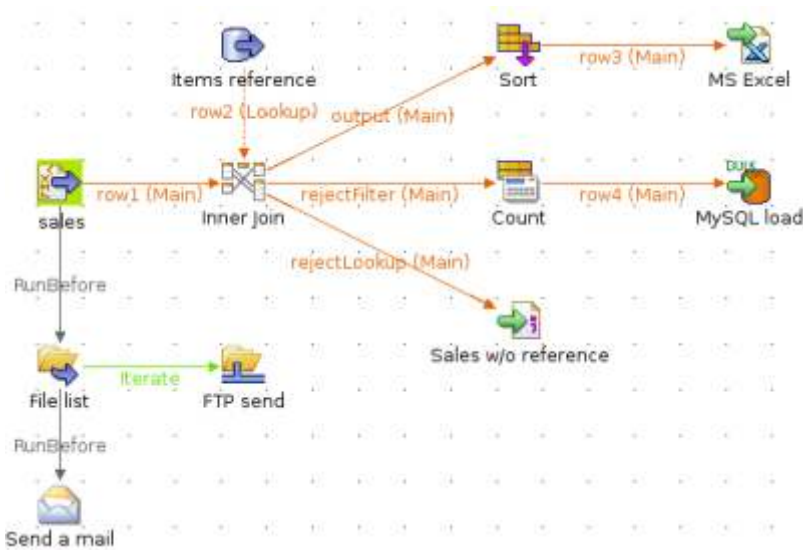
Items reference

row2 (Lookup)

output (Main)

Sort

row3 (Main)

MS Excel

sales

row1 (Main)

Inner Join

rejectFilter (Main)

Count

row4 (Main)

BULK

MySQL load

rejectLookup (Main)

RunBefore

Sales w/o reference

File list

Iterate

FTP send

RunBefore

Send a mail